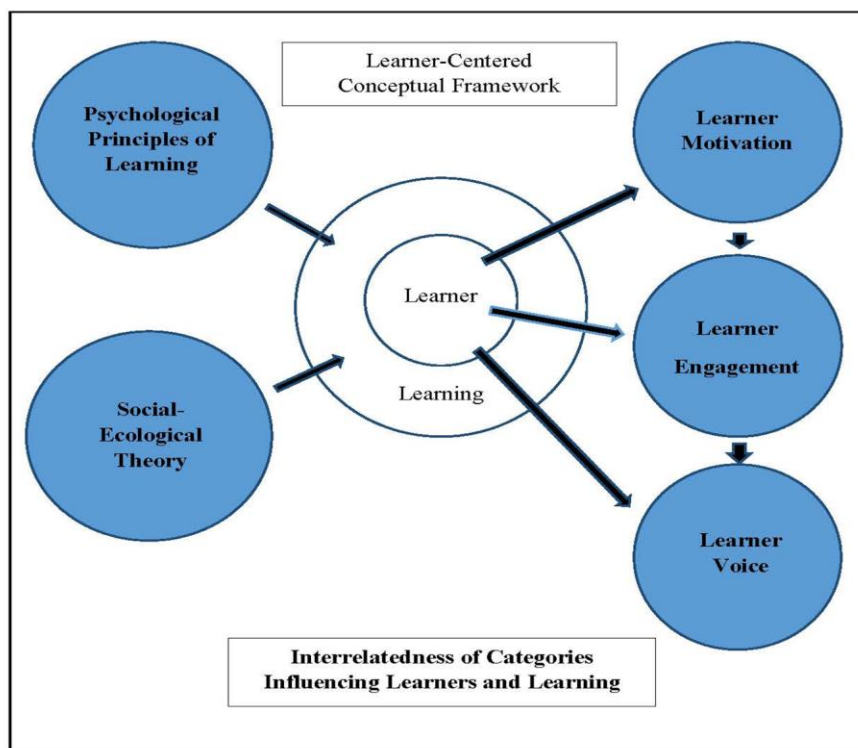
Learner-Centered Conceptual Framework

Psychological Principles of Learning

Learner Motivation

Learner

Learner Engagement

Learning

Social-Ecological Theory

Learner Voice

Interrelatedness of Categories Influencing Learners and Learning